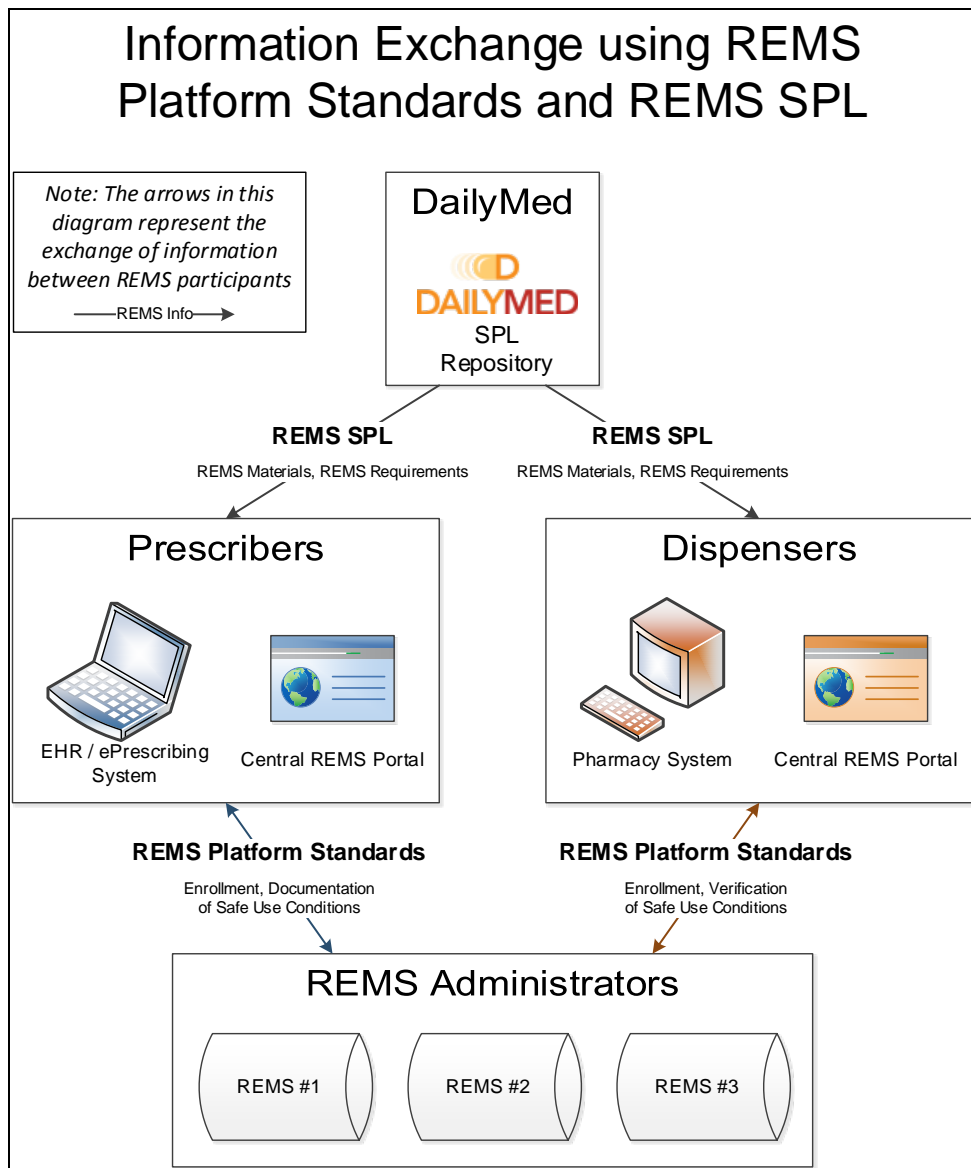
Information Exchange using REMS Platform Standards and REMS SPL

Note: The arrows in this diagram represent the exchange of information between REMS participants

REMS Info

DailyMed

DAILYMED

SPL Repository

REMS SPL

REMS Materials, REMS Requirements

REMS SPL

REMS Materials, REMS Requirements

Prescribers

EHR / ePrescribing System

Central REMS Portal

Dispensers

Pharmacy System

Central REMS Portal

REMS Platform Standards

Enrollment, Documentation of Safe Use Conditions

REMS Platform Standards

Enrollment, Verification of Safe Use Conditions

REMS Administrators

REMS #1

REMS #2

REMS #3